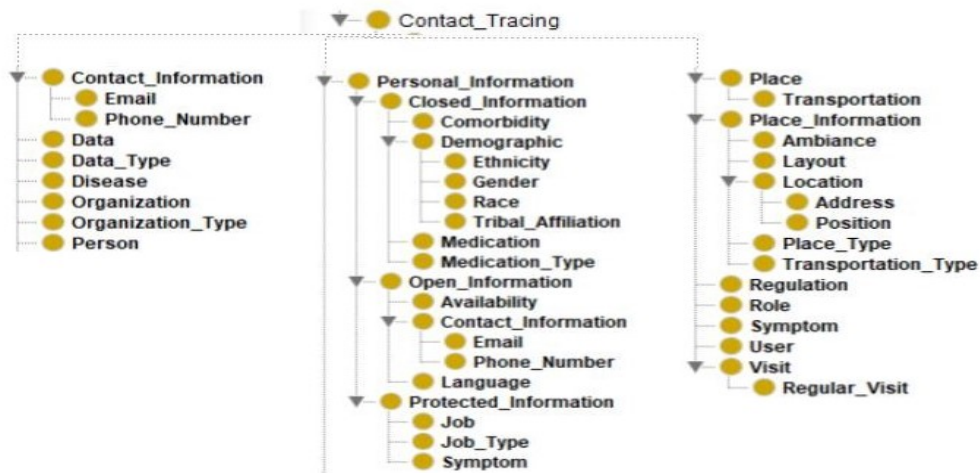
Contact_Tracing

Contact_Information
Email
Phone_Number
Data
Data_Type
Disease
Organization
Organization_Type
Person

Personal_Information
Closed_Information
Comorbidity
Demographic
Ethnicity
Gender
Race
Tribal_Affiliation
Medication
Medication_Type
Open_Information
Availability
Contact_Information
Email
Phone_Number
Language
Protected_Information
Job
Job_Type
Symptom

Place
Transportation
Place_Information
Ambiance
Layout
Location
Address
Position
Place_Type
Transportation_Type
Regulation
Role
Symptom
User
Visit
Regular_Visit